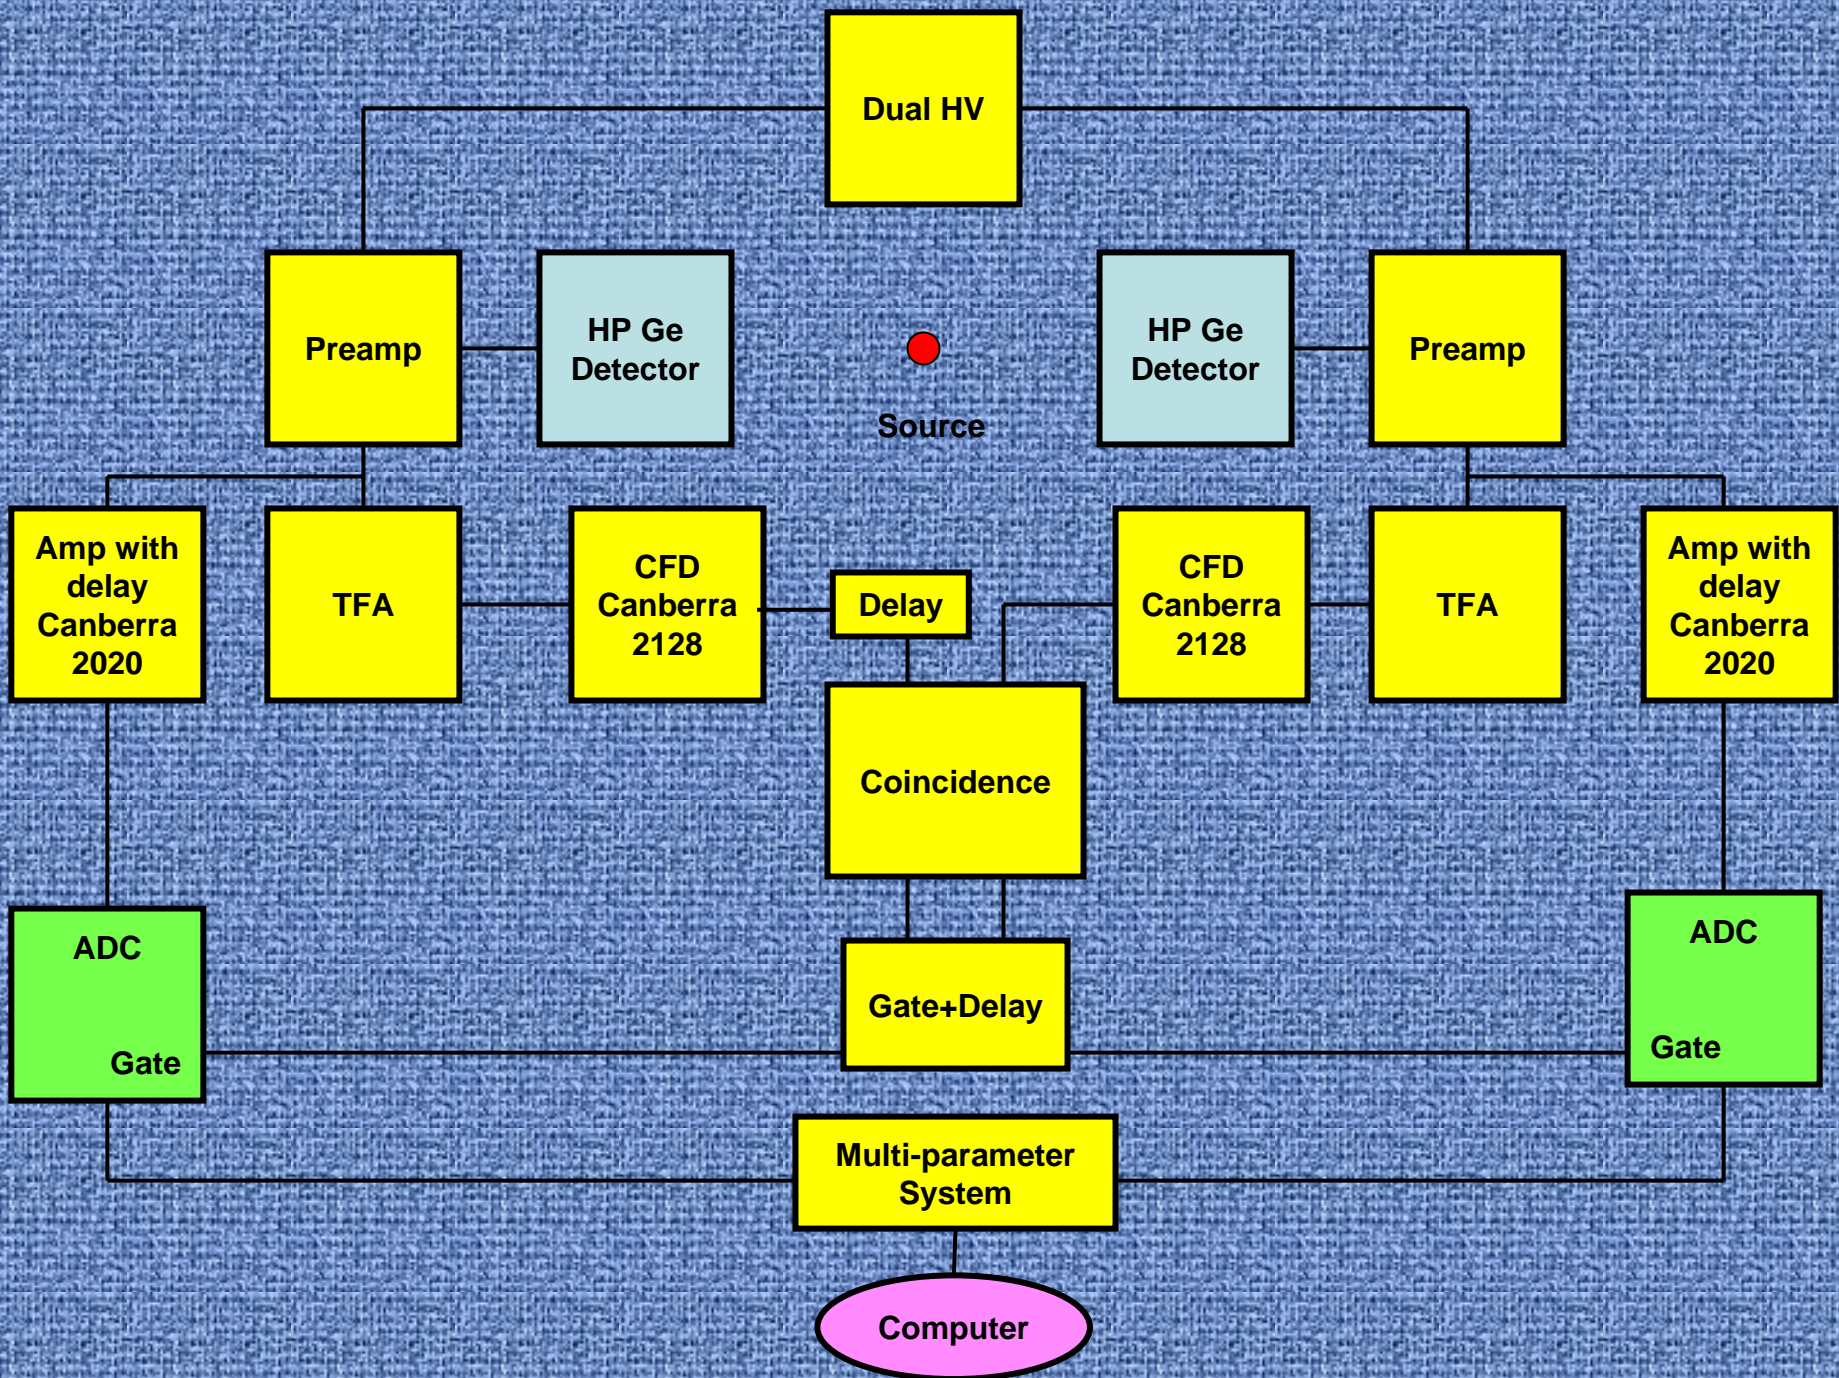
Dual HV

Preamp

HP Ge Detector

Source

HP Ge Detector

Preamp

Amp with delay Canberra 2020

TFA

CFD Canberra 2128

Delay

CFD Canberra 2128

TFA

Amp with delay Canberra 2020

Coincidence

ADC

Gate

Gate+Delay

ADC

Gate

Multi-parameter System

Computer